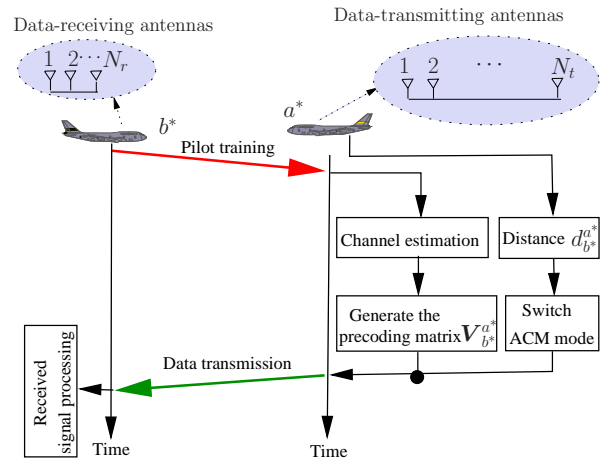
Data-receiving antennas

Data-transmitting antennas

$1 \; 2 \cdots N_r$

$1 \; 2 \; \cdots \; N_t$

$b^*$

$a^*$

Pilot training

Channel estimation

Distance $d_{b^*}^{a^*}$

Generate the precoding matrix $\boldsymbol{V}_{b^*}^{a^*}$

Switch ACM mode

Data transmission

Received signal processing

Time

Time